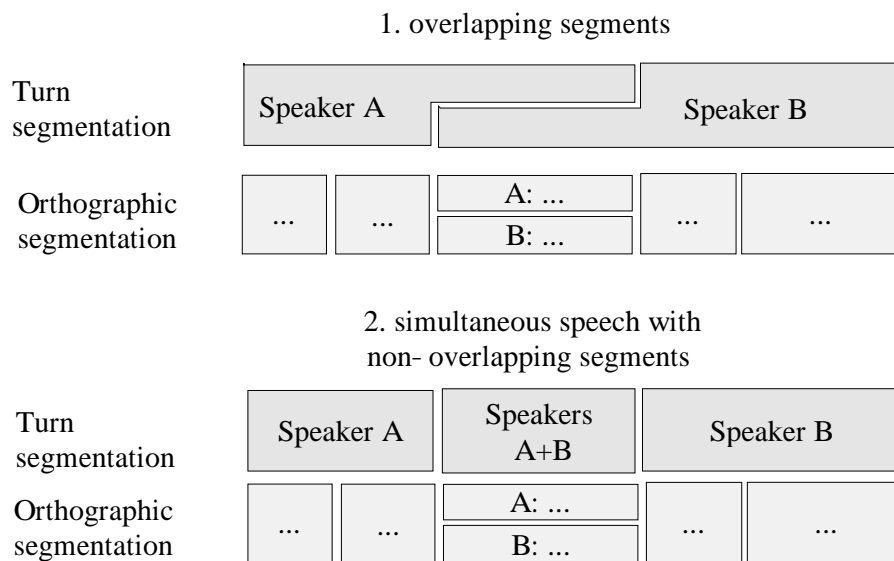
1. overlapping segments

Turn segmentation

Speaker A

Speaker B

Orthographic segmentation

...

...

A: ...

B: ...

...

...

2. simultaneous speech with non- overlapping segments

Turn segmentation

Speaker A

Speakers A+B

Speaker B

Orthographic segmentation

...

...

A: ...

B: ...

...

...